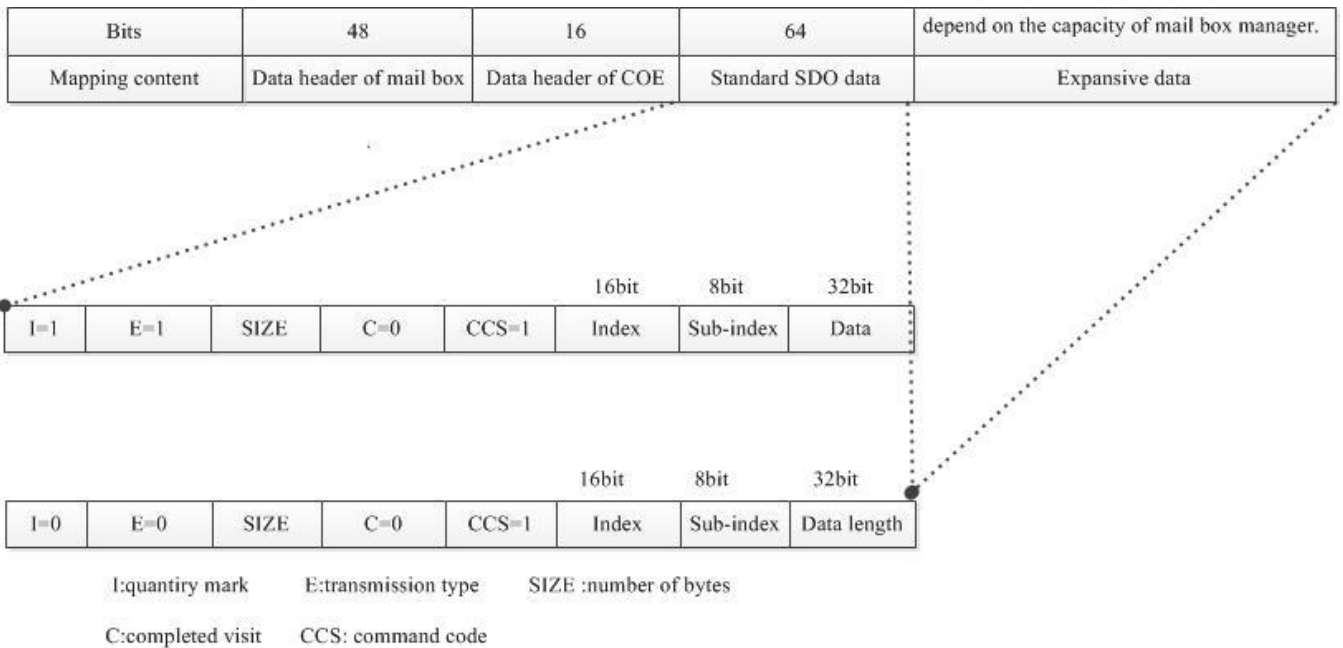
| Bits | 48 | 16 | 64 | depend on the capacity of mail box manager. |
|---|---|---|---|---|
| Mapping content | Data header of mail box | Data header of COE | Standard SDO data | Expansive data |

16bit 8bit 32bit

| I=1 | E=1 | SIZE | C=0 | CCS=1 | Index | Sub-index | Data |
|---|---|---|---|---|---|---|---|

16bit 8bit 32bit

| I=0 | E=0 | SIZE | C=0 | CCS=1 | Index | Sub-index | Data length |
|---|---|---|---|---|---|---|---|

I:quantiry mark E:transmission type SIZE :number of bytes

C:completed visit CCS: command code